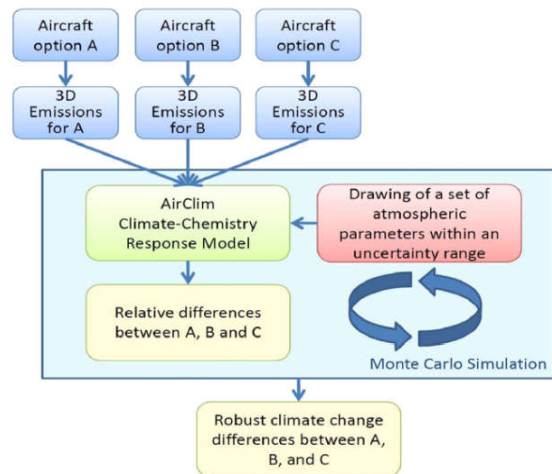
Aircraft option A

Aircraft option B

Aircraft option C

3D Emissions for A

3D Emissions for B

3D Emissions for C

AirClim Climate-Chemistry Response Model

Drawing of a set of atmospheric parameters within an uncertainty range

Relative differences between A, B and C

Monte Carlo Simulation

Robust climate change differences between A, B, and C